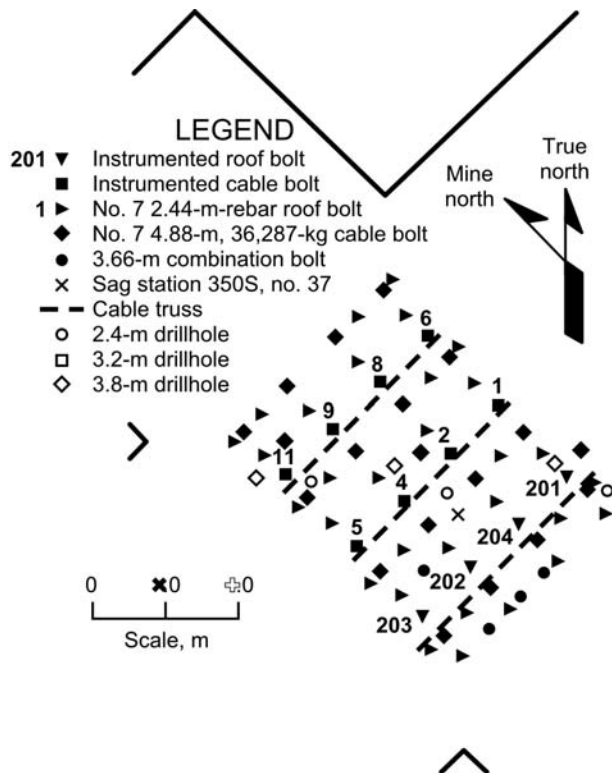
LEGEND
201 ▼ Instrumented roof bolt
■ Instrumented cable bolt
1 ► No. 7 2.44-m-rebar roof bolt
◆ No. 7 4.88-m, 36,287-kg cable bolt
● 3.66-m combination bolt
× Sag station 350S, no. 37
Cable truss
○ 2.4-m drillhole
□ 3.2-m drillhole
◇ 3.8-m drillhole

Mine north
True north

6
8
1
9
2
11
4
201
5
204
202
203

0 ✖0 ✚0
Scale, m